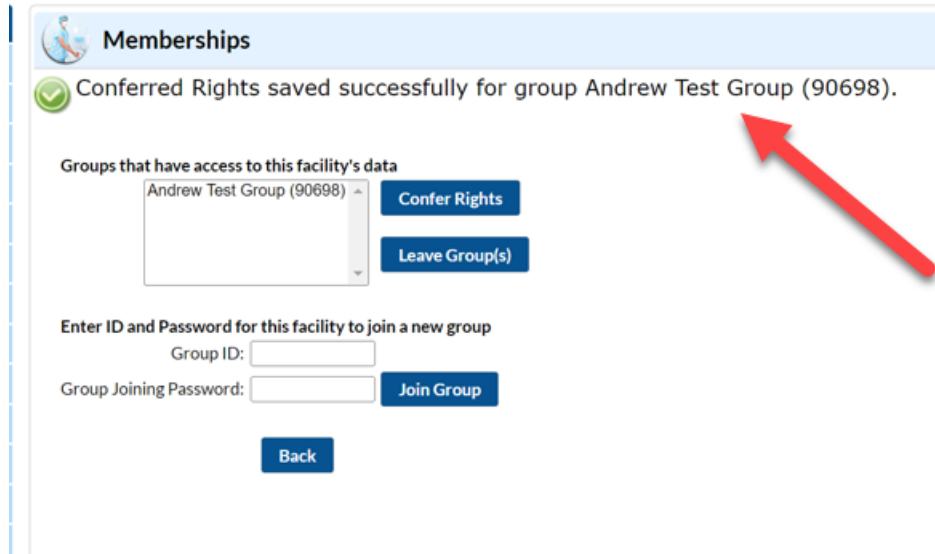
Memberships

Conferred Rights saved successfully for group Andrew Test Group (90698).

Groups that have access to this facility's data

Andrew Test Group (90698)

Confer Rights

Leave Group(s)

Enter ID and Password for this facility to join a new group

Group ID:

Group Joining Password:

Join Group

Back